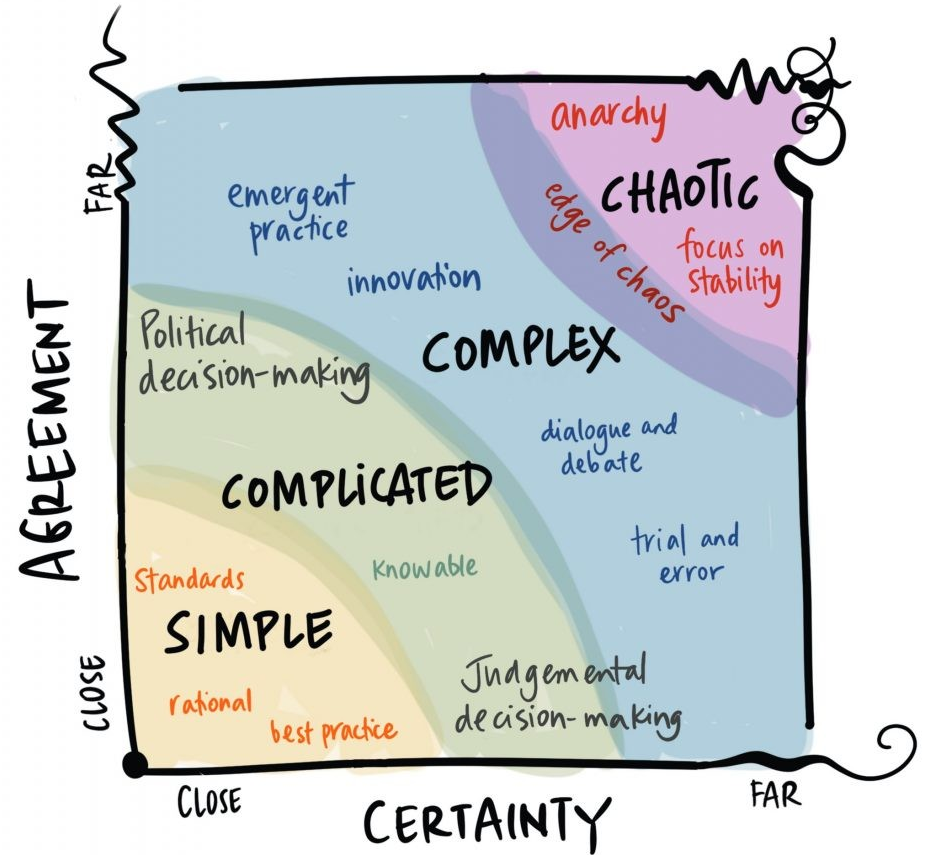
FAR

AGREEMENT

CLOSE

anarchy

CHAOTIC

edge of chaos

focus on stability

emergent practice

innovation

COMPLEX

Political decision-making

dialogue and debate

COMPLICATED

trial and error

knowable

Standards

SIMPLE

Judgemental decision-making

rational

best practice

CLOSE

CERTAINTY

FAR